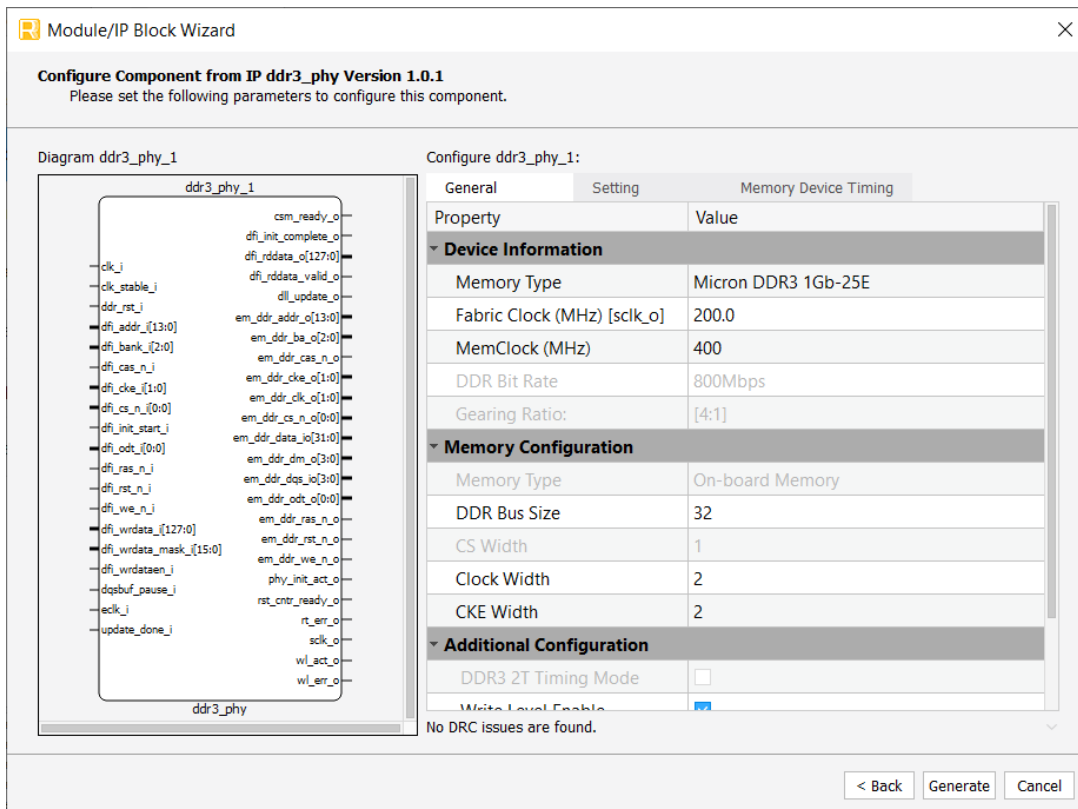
Module/IP Block Wizard

Configure Component from IP ddr3_phy Version 1.0.1
Please set the following parameters to configure this component.

Diagram ddr3_phy_1

ddr3_phy_1

clk_i
clk_stable_i
ddr_rst_i
dfi_addr_i[13:0]
dfi_bank_i[2:0]
dfi_cas_n_i
dfi_cke_i[1:0]
dfi_cs_n_i[0:0]
dfi_init_start_i
dfi_odt_i[0:0]
dfi_ras_n_i
dfi_rst_n_i
dfi_we_n_i
dfi_wrdata_i[127:0]
dfi_wrdata_mask_i[15:0]
dfi_wrdataen_i
dqsbuf_pause_i
eclk_i
update_done_i

csm_ready_o
dfi_init_complete_o
dfi_rddata_o[127:0]
dfi_rddata_valid_o
dll_update_o
em_ddr_addr_o[13:0]
em_ddr_ba_o[2:0]
em_ddr_cas_n_o
em_ddr_cke_o[1:0]
em_ddr_clk_o[1:0]
em_ddr_cs_n_o[0:0]
em_ddr_data_io[31:0]
em_ddr_dm_o[3:0]
em_ddr_dqs_io[3:0]
em_ddr_odt_o[0:0]
em_ddr_ras_n_o
em_ddr_rst_n_o
em_ddr_we_n_o
phy_init_act_o
rst_cntr_ready_o
rt_err_o
sclk_o
wl_act_o
wl_err_o

ddr3_phy

Configure ddr3_phy_1:

General | Setting | Memory Device Timing

| Property | Value |
|---|---|
| Device Information | |
| Memory Type | Micron DDR3 1Gb-25E |
| Fabric Clock (MHz) [sclk_o] | 200.0 |
| MemClock (MHz) | 400 |
| DDR Bit Rate | 800Mbps |
| Gearing Ratio: | [4:1] |
| Memory Configuration | |
| Memory Type | On-board Memory |
| DDR Bus Size | 32 |
| CS Width | 1 |
| Clock Width | 2 |
| CKE Width | 2 |
| Additional Configuration | |
| DDR3 2T Timing Mode | |
| Write Level Enable | |

No DRC issues are found.

< Back | Generate | Cancel